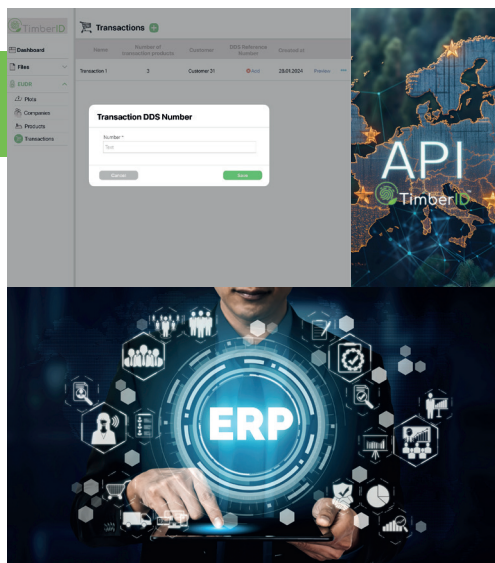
TimberID

Dashboard

Files

EUDR

Plots

Companies

Products

Transactions

Transactions

| Name | Number of transacted products | Customer | DDS Reference Number | Created at | |
|---|---|---|---|---|---|
| Transaction 1 | 3 | Customer 31 | Add | 29.01.2024 | Preview |

Transaction DDS Number

Number *

Text

Cancel

Save

API

TimberID

ERP